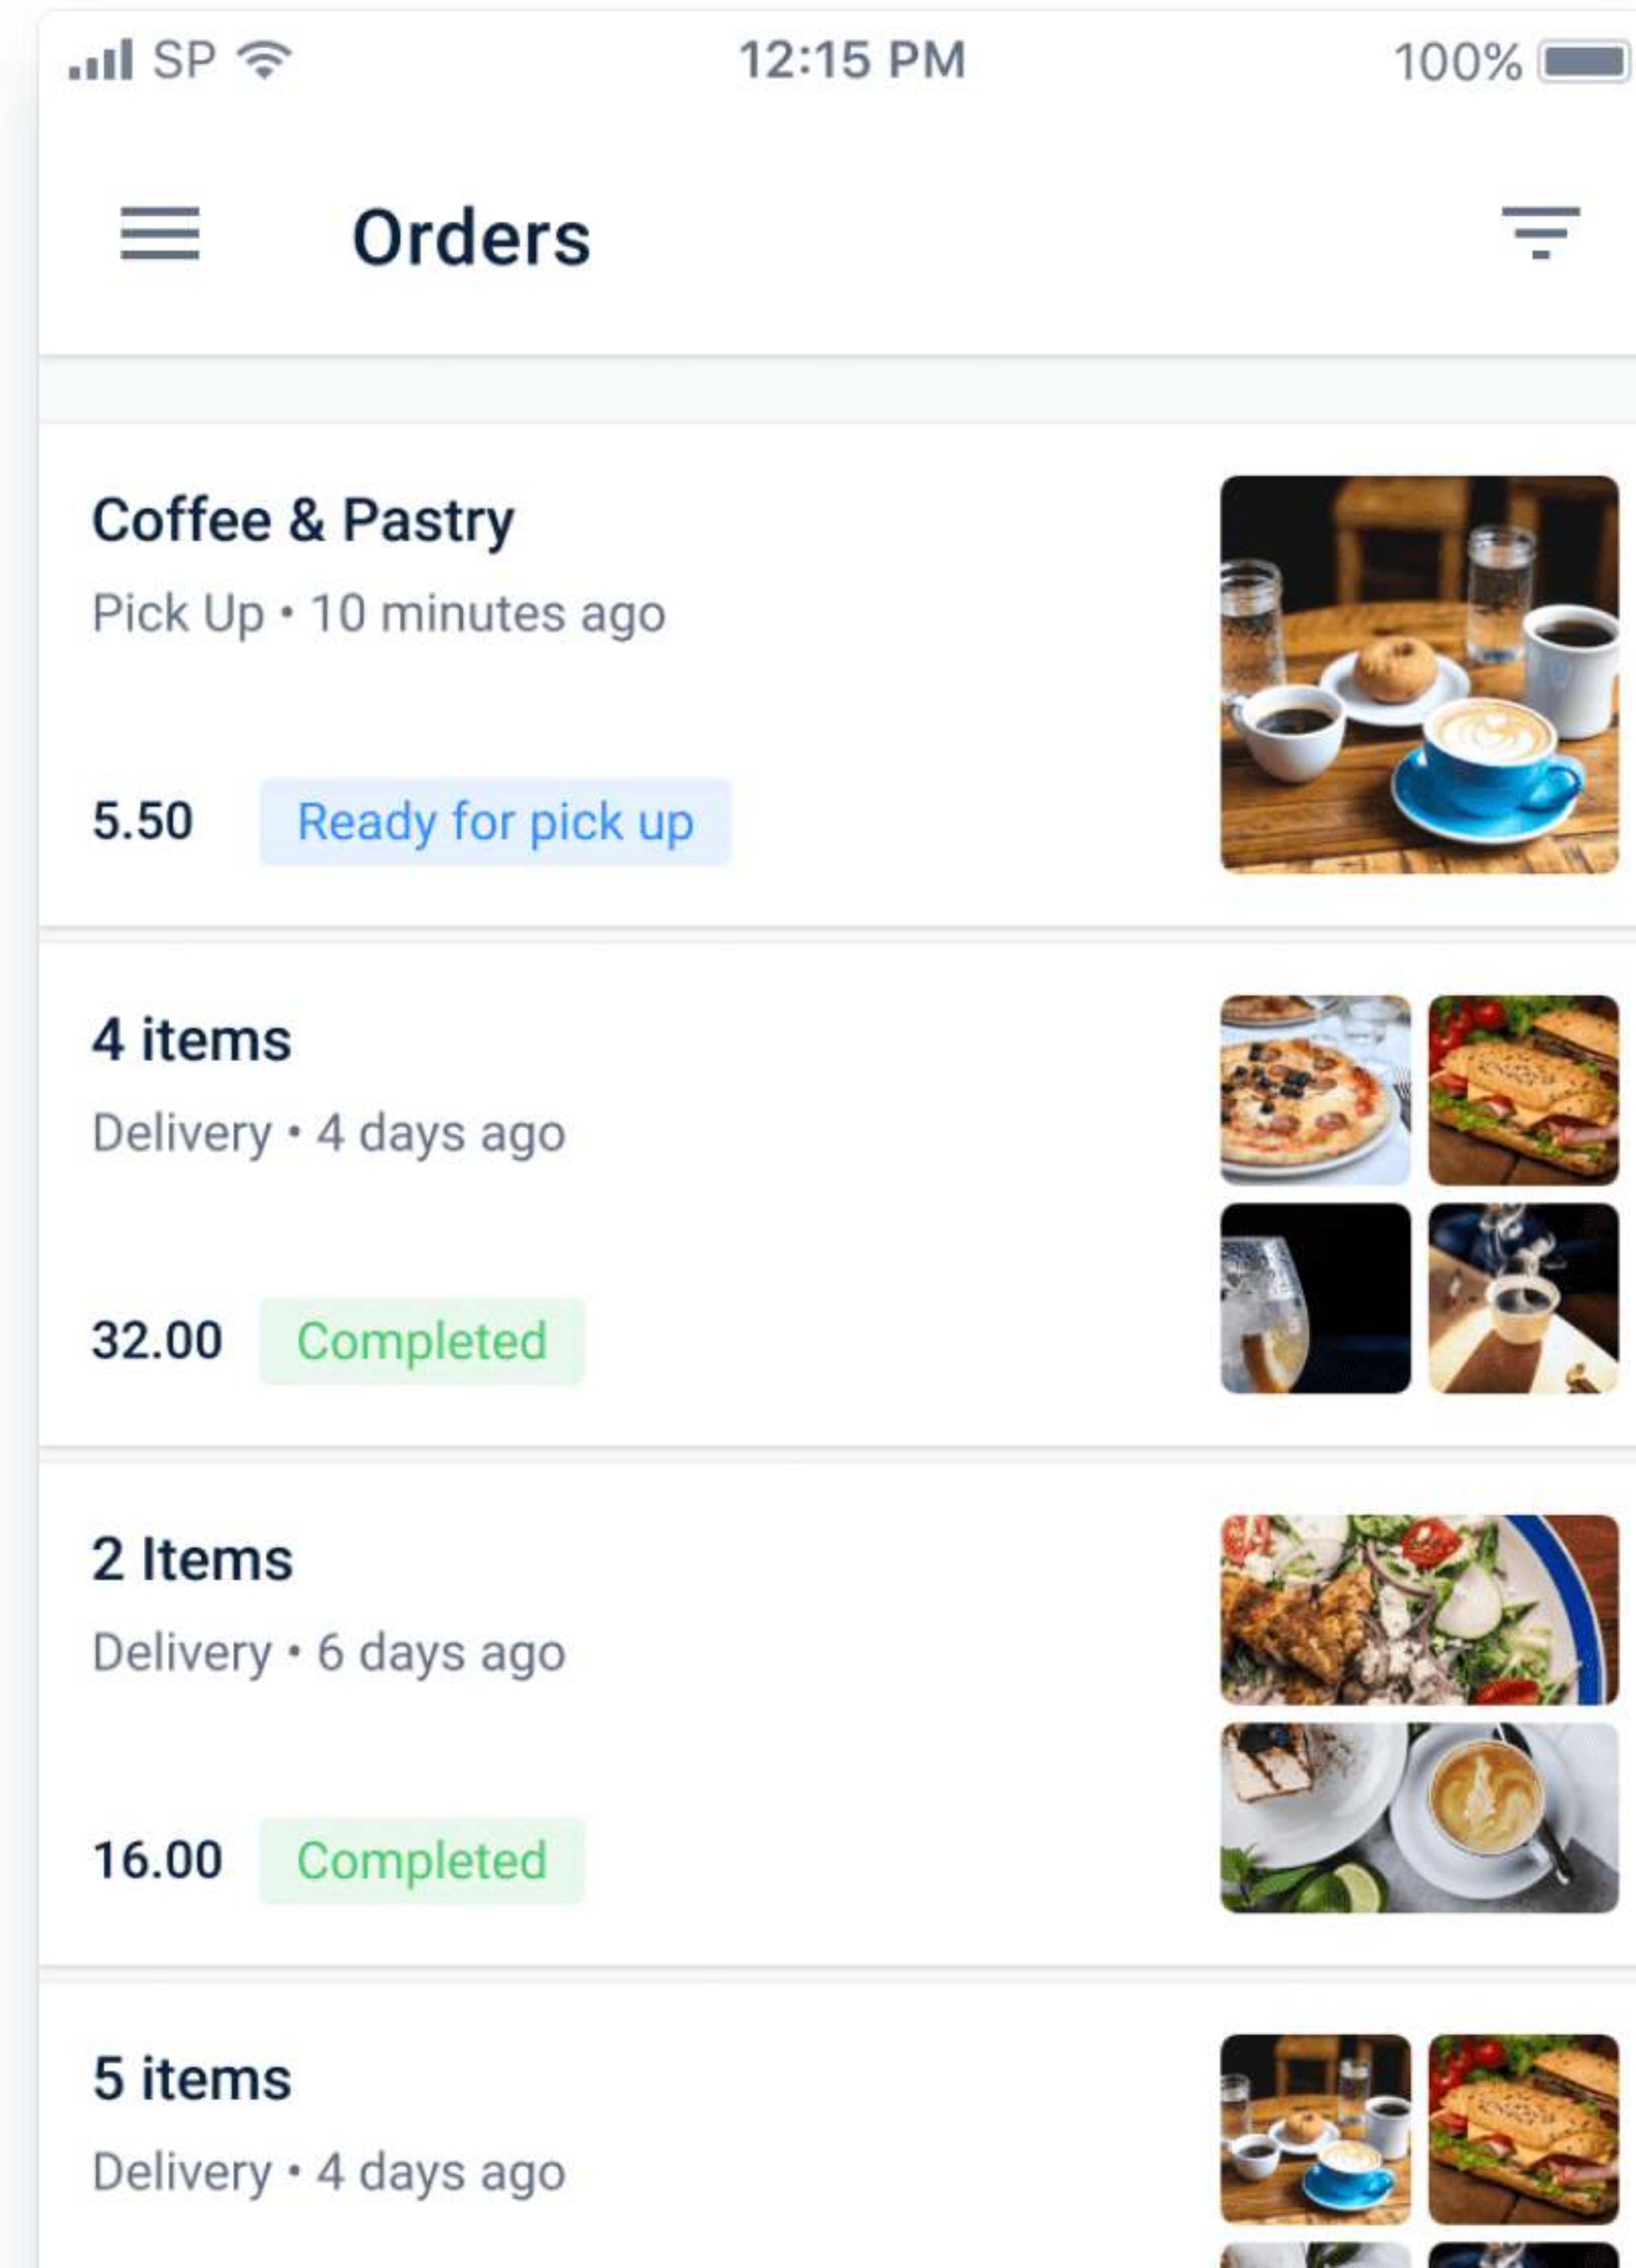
SP 12:15 PM 100%

Orders

Coffee & Pastry
Pick Up • 10 minutes ago
5.50 Ready for pick up

4 items
Delivery • 4 days ago
32.00 Completed

2 Items
Delivery • 6 days ago
16.00 Completed

5 items
Delivery • 4 days ago